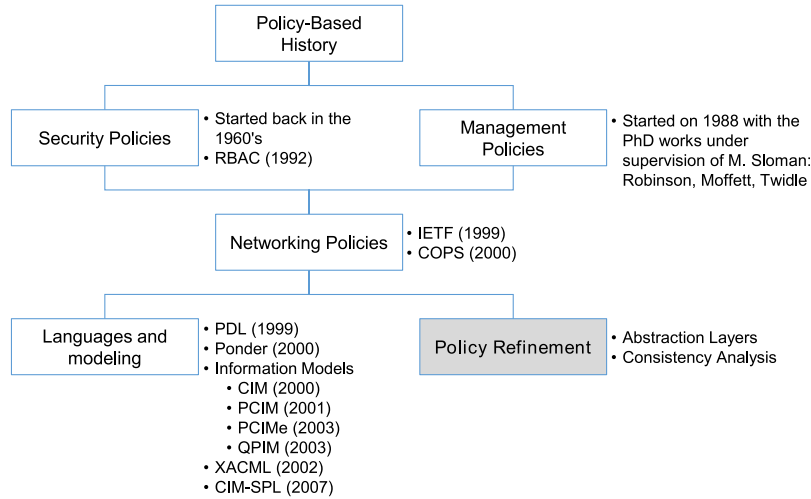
Policy-Based History

Security Policies
• Started back in the 1960's
• RBAC (1992)

Management Policies
• Started on 1988 with the PhD works under supervision of M. Sloman: Robinson, Moffett, Twidle

Networking Policies
• IETF (1999)
• COPS (2000)

Languages and modeling
• PDL (1999)
• Ponder (2000)
• Information Models
  • CIM (2000)
  • PCIM (2001)
  • PCIMe (2003)
  • QPIM (2003)
• XACML (2002)
• CIM-SPL (2007)

Policy Refinement
• Abstraction Layers
• Consistency Analysis